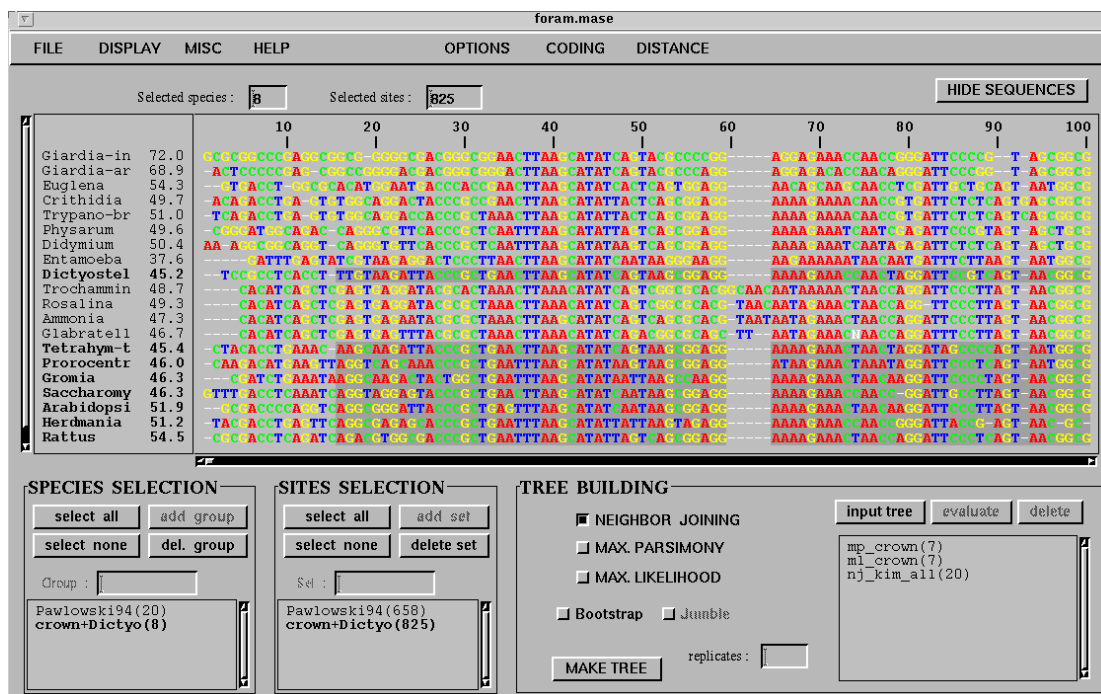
foram.mase

FILE DISPLAY MISC HELP OPTIONS CODING DISTANCE

Selected species : 8 Selected sites : 825 HIDE SEQUENCES

10 20 30 40 50 60 70 80 90 100

| | |
|---|---|
| Giardia-in | 72.0 |
| Giardia-ar | 68.9 |
| Euglena | 54.3 |
| Crithidia | 49.7 |
| Trypano-br | 51.0 |
| Physarum | 49.6 |
| Didymium | 50.4 |
| Entamoeba | 37.6 |
| Dictyostel | 45.2 |
| Trochammin | 48.7 |
| Rosalina | 49.3 |
| Ammonia | 47.3 |
| Glabratell | 46.7 |
| Tetrahym-t | 45.4 |
| Prorocentr | 46.0 |
| Gromia | 46.3 |
| Saccharomy | 46.3 |
| Arabidopsi | 51.9 |
| Herdmania | 51.2 |
| Rattus | 54.5 |

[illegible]

SPECIES SELECTION
select all add group
select none del. group
Group :
Pawlowski94(20)
crown+Dictyo(8)

SITES SELECTION
select all add set
select none delete set
Set :
Pawlowski94(658)
crown+Dictyo(825)

TREE BUILDING
NEIGHBOR JOINING
MAX. PARSIMONY
MAX. LIKELIHOOD
Bootstrap Jumble
MAKE TREE replicates :
input tree evaluate delete
mp_crown(7)
ml_crown(7)
nj_kim_all(20)